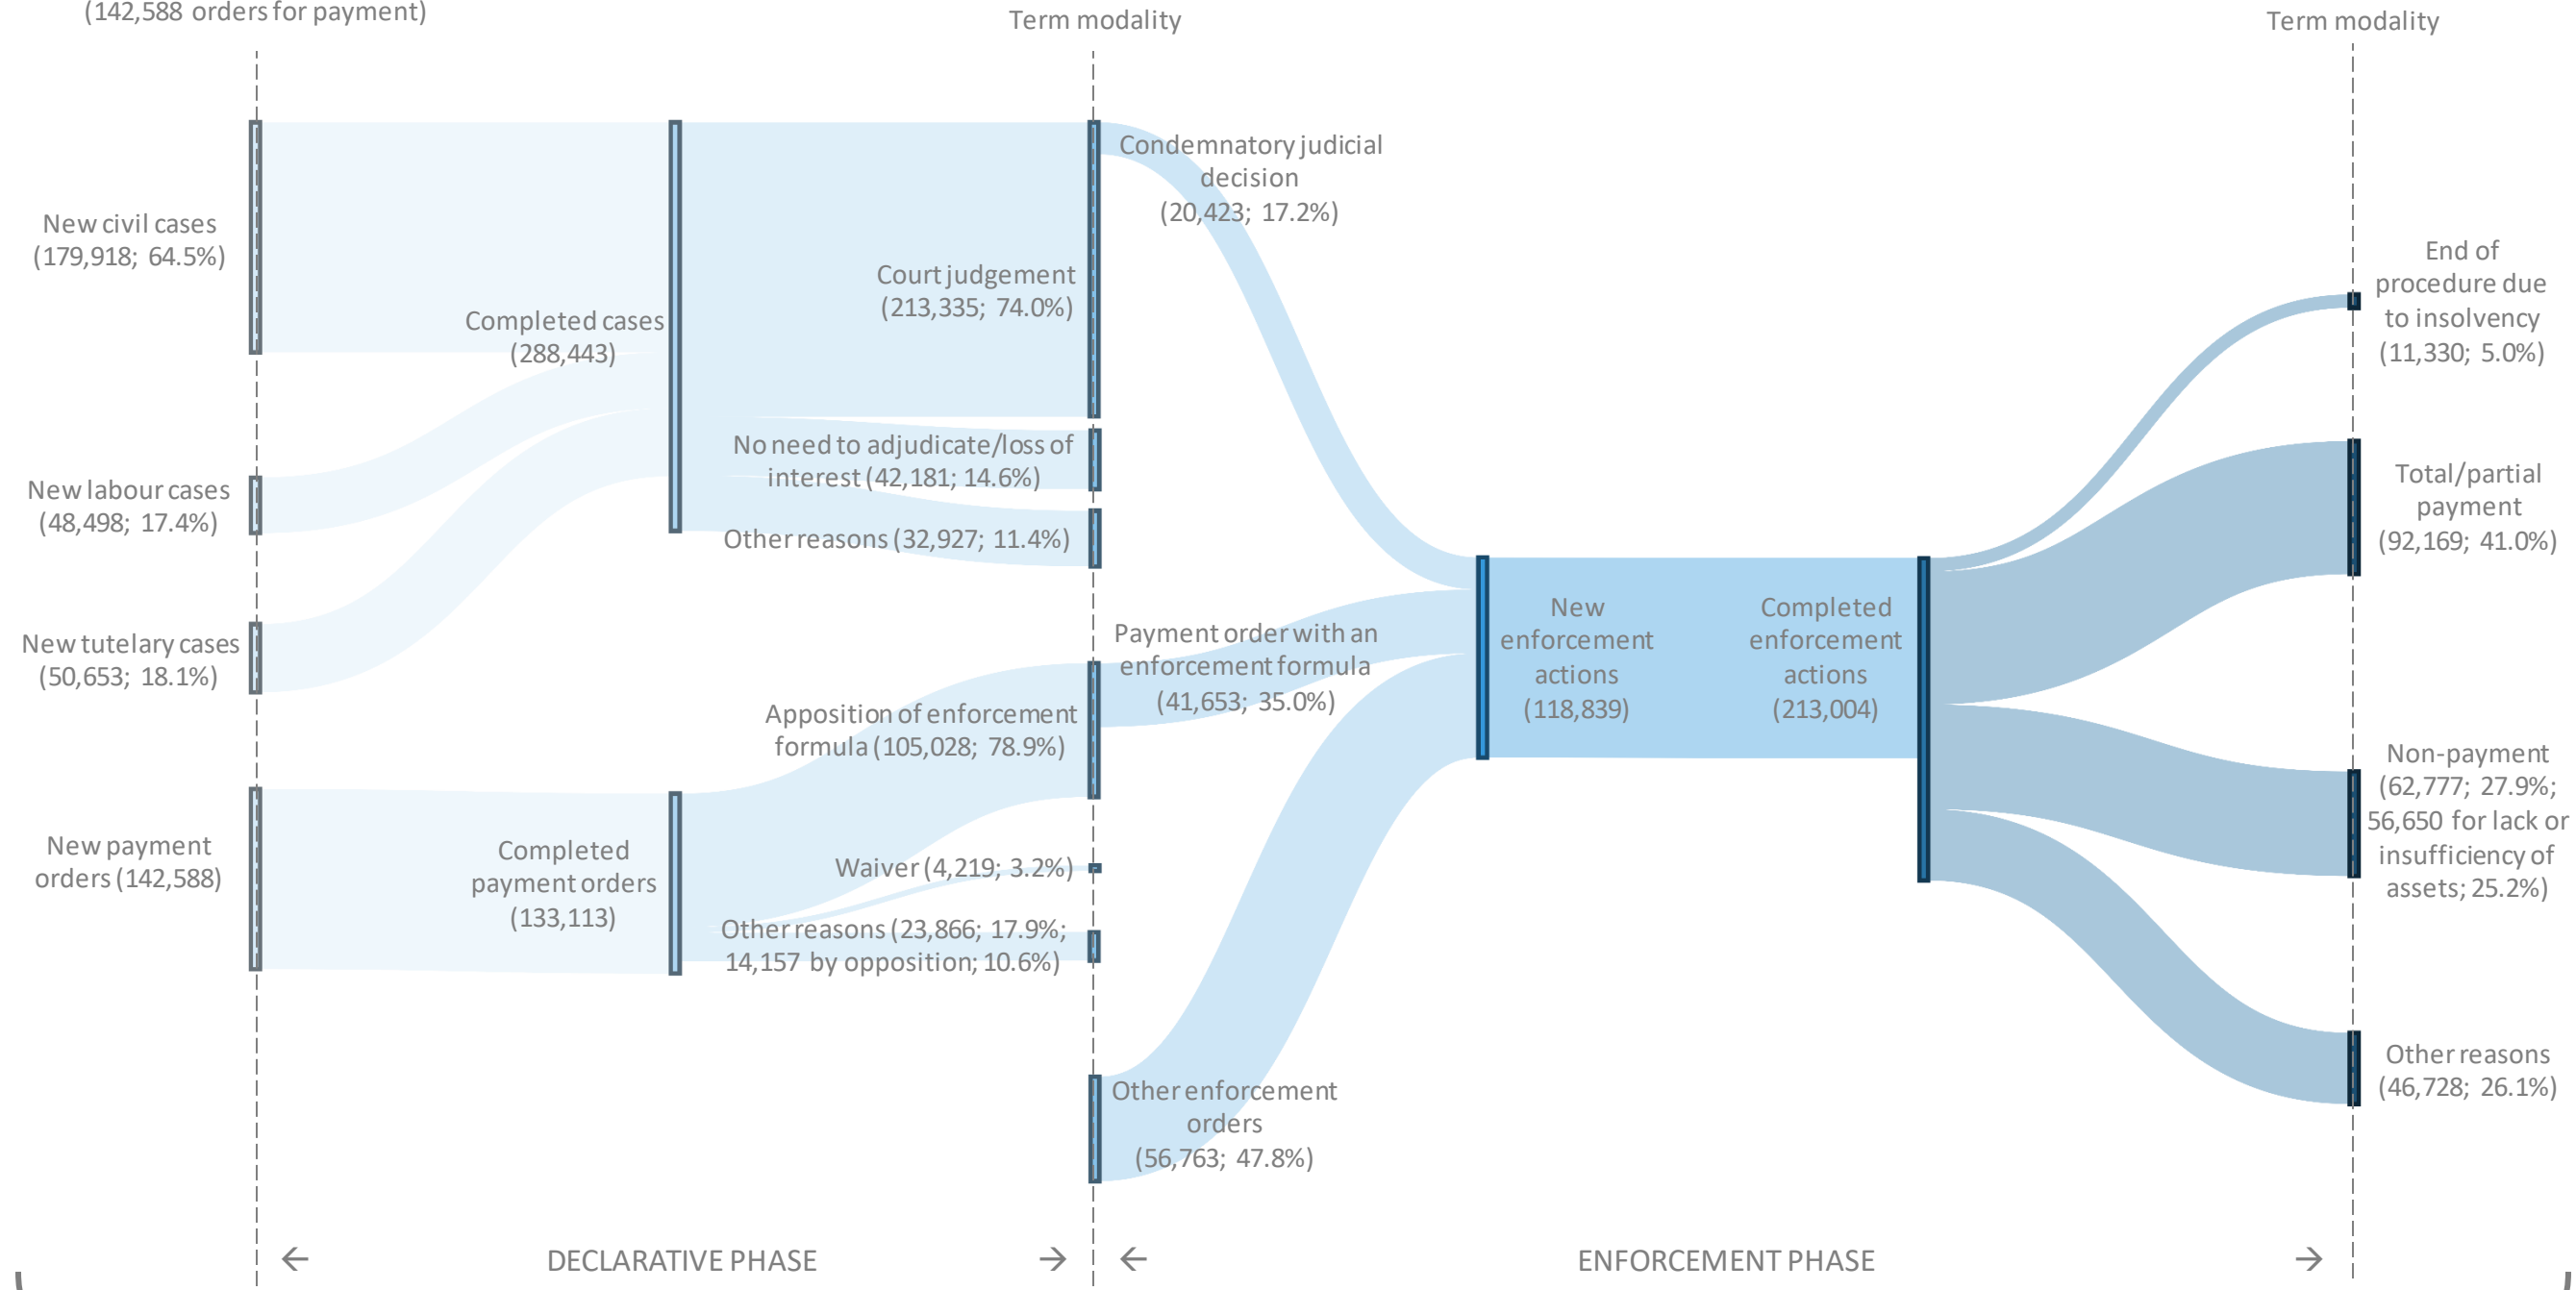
(142,588 orders for payment)

Term modality

Term modality

New civil cases (179,918; 64.5%)

Completed cases (288,443)

Court judgement (213,335; 74.0%)

Condemnatory judicial decision (20,423; 17.2%)

End of procedure due to insolvency (11,330; 5.0%)

No need to adjudicate/loss of interest (42,181; 14.6%)

New labour cases (48,498; 17.4%)

Other reasons (32,927; 11.4%)

Total/partial payment (92,169; 41.0%)

New tutelary cases (50,653; 18.1%)

Payment order with an enforcement formula (41,653; 35.0%)

New enforcement actions (118,839)

Completed enforcement actions (213,004)

Apposition of enforcement formula (105,028; 78.9%)

Non-payment (62,777; 27.9%; 56,650 for lack or insufficiency of assets; 25.2%)

New payment orders (142,588)

Completed payment orders (133,113)

Waiver (4,219; 3.2%)

Other reasons (23,866; 17.9%; 14,157 by opposition; 10.6%)

Other reasons (46,728; 26.1%)

Other enforcement orders (56,763; 47.8%)

← DECLARATIVE PHASE →

← ENFORCEMENT PHASE →